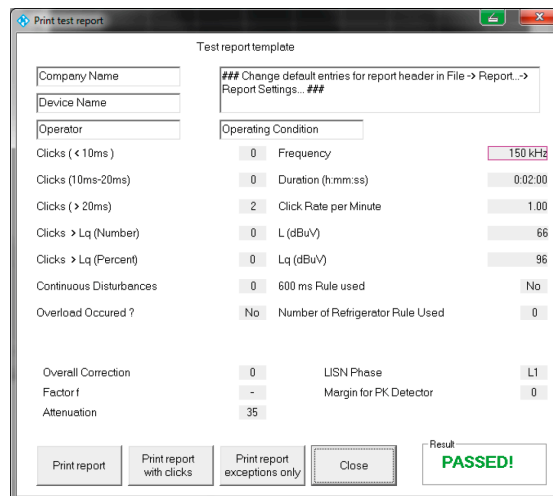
Print test report

Test report template

Company Name

Device Name

Operator

### Change default entries for report header in File -> Report...-> Report Settings... ###

Operating Condition

| | | | |
|---|---|---|---|
| Clicks ( < 10ms ) | 0 | Frequency | 150 kHz |
| Clicks (10ms-20ms) | 0 | Duration (h:mm:ss) | 0:02:00 |
| Clicks ( > 20ms) | 2 | Click Rate per Minute | 1.00 |
| Clicks > Lq (Number) | 0 | L (dBuV) | 66 |
| Clicks > Lq (Percent) | 0 | Lq (dBuV) | 96 |
| Continuous Disturbances | 0 | 600 ms Rule used | No |
| Overload Occured ? | No | Number of Refrigerator Rule Used | 0 |

| | | | |
|---|---|---|---|
| Overall Correction | 0 | LISN Phase | L1 |
| Factor f | - | Margin for PK Detector | 0 |
| Attenuation | 35 | | |

Print report

Print report with clicks

Print report exceptions only

Close

Result

PASSED!